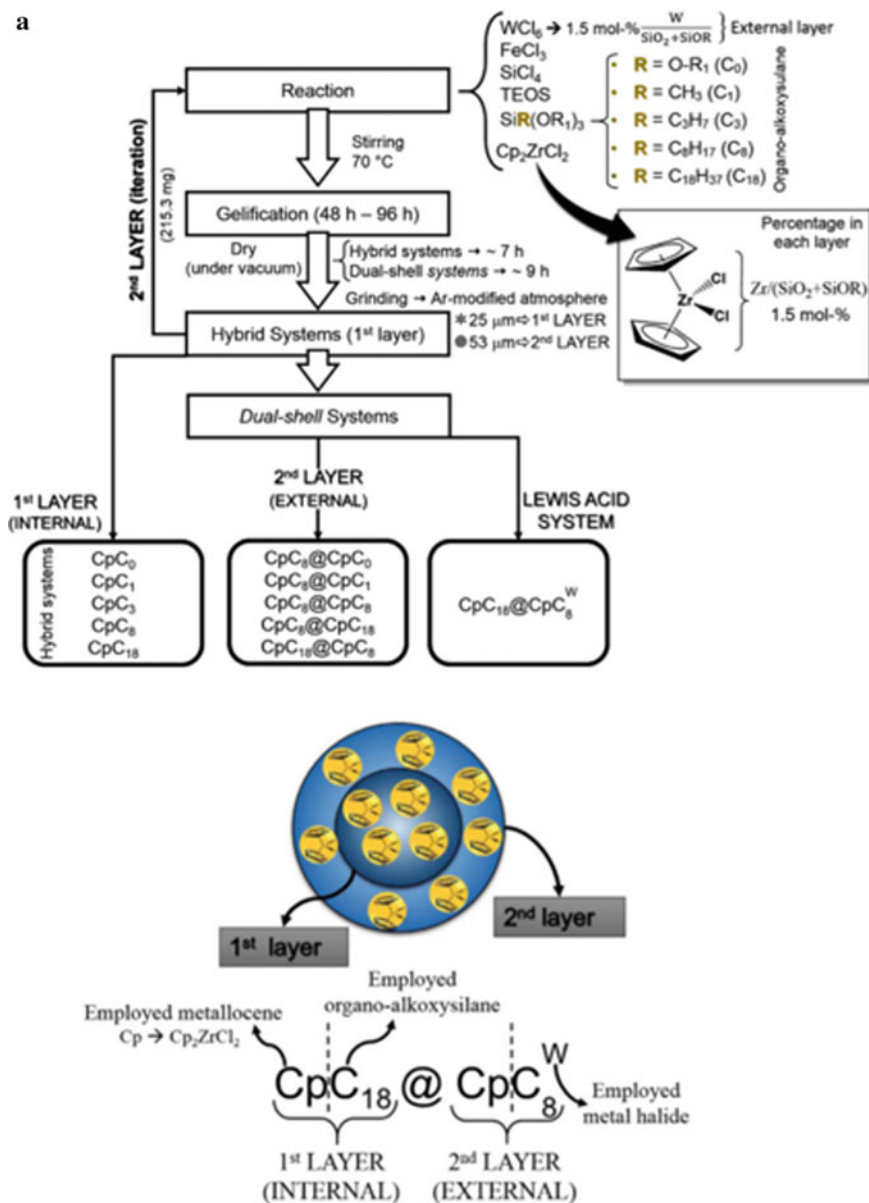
a

Reaction

Stirring 70 °C

Gelification (48 h – 96 h)

Dry (under vacuum)

Hybrid systems → ~ 7 h
Dual-shell systems → ~ 9 h

Grinding → Ar-modified atmosphere

Hybrid Systems (1st layer)

✻25 μm⇨1st LAYER
●53 μm⇨2nd LAYER

2nd LAYER (iteration)
(215.3 mg)

$WCl_6$ → 1.5 mol-% $\frac{W}{SiO_2+SiOR}$ } External layer
$FeCl_3$
$SiCl_4$
TEOS
$SiR(OR_1)_3$
$Cp_2ZrCl_2$

R = O-R₁ ($C_0$)
R = $CH_3$ ($C_1$)
R = $C_3H_7$ ($C_3$)
R = $C_8H_{17}$ ($C_8$)
R = $C_{18}H_{37}$ ($C_{18}$)
Organo-alkoxysilane

Percentage in each layer

Zr
Cl
Cl

Zr/($SiO_2$+SiOR) 1.5 mol-%

Dual-shell Systems

1st LAYER (INTERNAL)

2nd LAYER (EXTERNAL)

LEWIS ACID SYSTEM

Hybrid systems
$CpC_0$
$CpC_1$
$CpC_3$
$CpC_8$
$CpC_{18}$

$CpC_8@CpC_0$
$CpC_8@CpC_1$
$CpC_8@CpC_8$
$CpC_8@CpC_{18}$
$CpC_{18}@CpC_8$

$CpC_{18}@CpC_8^W$

2nd layer

1st layer

Employed metallocene
Cp → $Cp_2ZrCl_2$

Employed organo-alkoxysilane

$CpC_{18}$ @ $CpC_8^W$

Employed metal halide

1st LAYER (INTERNAL)

2nd LAYER (EXTERNAL)